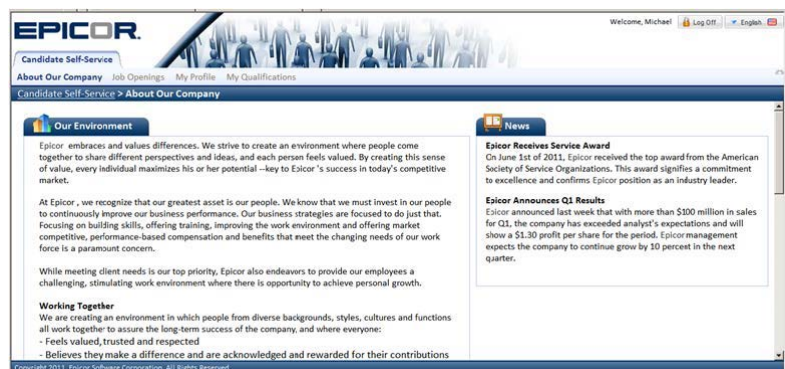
EPICOR.

Candidate Self-Service

Welcome, Michael Log Off English

About Our Company Job Openings My Profile My Qualifications

Candidate Self-Service > About Our Company

Our Environment

Epicor embraces and values differences. We strive to create an environment where people come together to share different perspectives and ideas, and each person feels valued. By creating this sense of value, every individual maximizes his or her potential --key to Epicor 's success in today's competitive market.

At Epicor , we recognize that our greatest asset is our people. We know that we must invest in our people to continuously improve our business performance. Our business strategies are focused to do just that. Focusing on building skills, offering training, improving the work environment and offering market competitive, performance-based compensation and benefits that meet the changing needs of our work force is a paramount concern.

While meeting client needs is our top priority, Epicor also endeavors to provide our employees a challenging, stimulating work environment where there is opportunity to achieve personal growth.

Working Together
We are creating an environment in which people from diverse backgrounds, styles, cultures and functions all work together to assure the long-term success of the company, and where everyone:
- Feels valued, trusted and respected
- Believes they make a difference and are acknowledged and rewarded for their contributions

News

Epicor Receives Service Award
On June 1st of 2011, Epicor received the top award from the American Society of Service Organizations. This award signifies a commitment to excellence and confirms Epicor position as an industry leader.

Epicor Announces Q1 Results
Epicor announced last week that with more than $100 million in sales for Q1, the company has exceeded analyst's expectations and will show a $1.30 profit per share for the period. Epicor management expects the company to continue grow by 10 percent in the next quarter.

Copyright 2011, Epicor Software Corporation. All Rights Reserved.